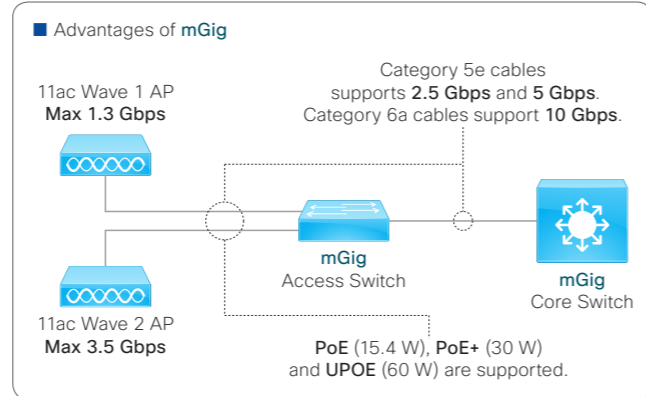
Advantages of mGig

11ac Wave 1 AP
Max 1.3 Gbps

Category 5e cables supports 2.5 Gbps and 5 Gbps. Category 6a cables support 10 Gbps.

mGig
Access Switch

mGig
Core Switch

11ac Wave 2 AP
Max 3.5 Gbps

PoE (15.4 W), PoE+ (30 W) and UPOE (60 W) are supported.